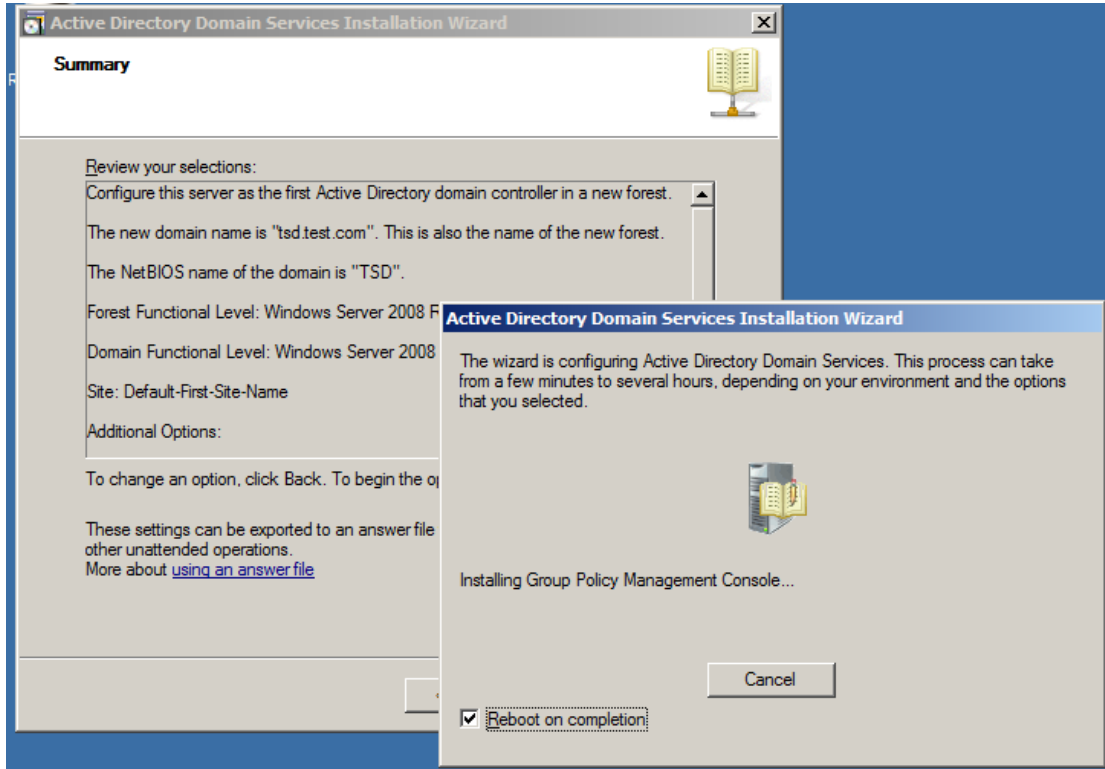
Active Directory Domain Services Installation Wizard

Summary

Review your selections:

Configure this server as the first Active Directory domain controller in a new forest.

The new domain name is "tsd.test.com". This is also the name of the new forest.

The NetBIOS name of the domain is "TSD".

Forest Functional Level: Windows Server 2008 F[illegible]

Domain Functional Level: Windows Server 2008 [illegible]

Site: Default-First-Site-Name

Additional Options:

To change an option, click Back. To begin the op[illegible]

These settings can be exported to an answer file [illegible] other unattended operations.
More about using an answer file

Active Directory Domain Services Installation Wizard

The wizard is configuring Active Directory Domain Services. This process can take from a few minutes to several hours, depending on your environment and the options that you selected.

Installing Group Policy Management Console...

Cancel

Reboot on completion